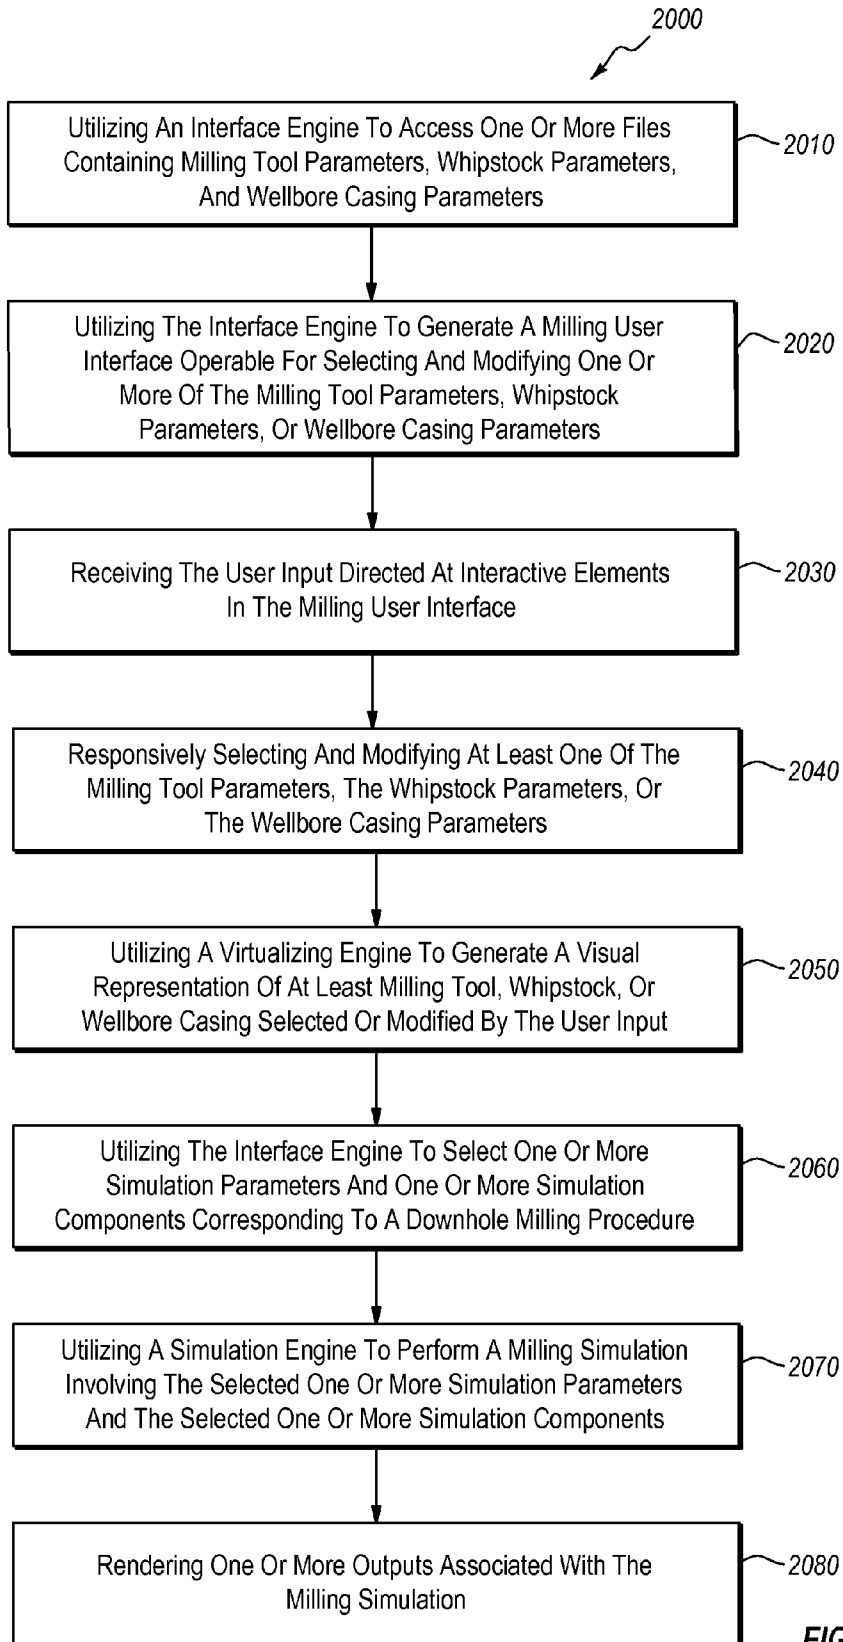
2000

Utilizing An Interface Engine To Access One Or More Files Containing Milling Tool Parameters, Whipstock Parameters, And Wellbore Casing Parameters

2010

Utilizing The Interface Engine To Generate A Milling User Interface Operable For Selecting And Modifying One Or More Of The Milling Tool Parameters, Whipstock Parameters, Or Wellbore Casing Parameters

2020

Receiving The User Input Directed At Interactive Elements In The Milling User Interface

2030

Responsively Selecting And Modifying At Least One Of The Milling Tool Parameters, The Whipstock Parameters, Or The Wellbore Casing Parameters

2040

Utilizing A Virtualizing Engine To Generate A Visual Representation Of At Least Milling Tool, Whipstock, Or Wellbore Casing Selected Or Modified By The User Input

2050

Utilizing The Interface Engine To Select One Or More Simulation Parameters And One Or More Simulation Components Corresponding To A Downhole Milling Procedure

2060

Utilizing A Simulation Engine To Perform A Milling Simulation Involving The Selected One Or More Simulation Parameters And The Selected One Or More Simulation Components

2070

Rendering One Or More Outputs Associated With The Milling Simulation

2080

FIG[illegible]